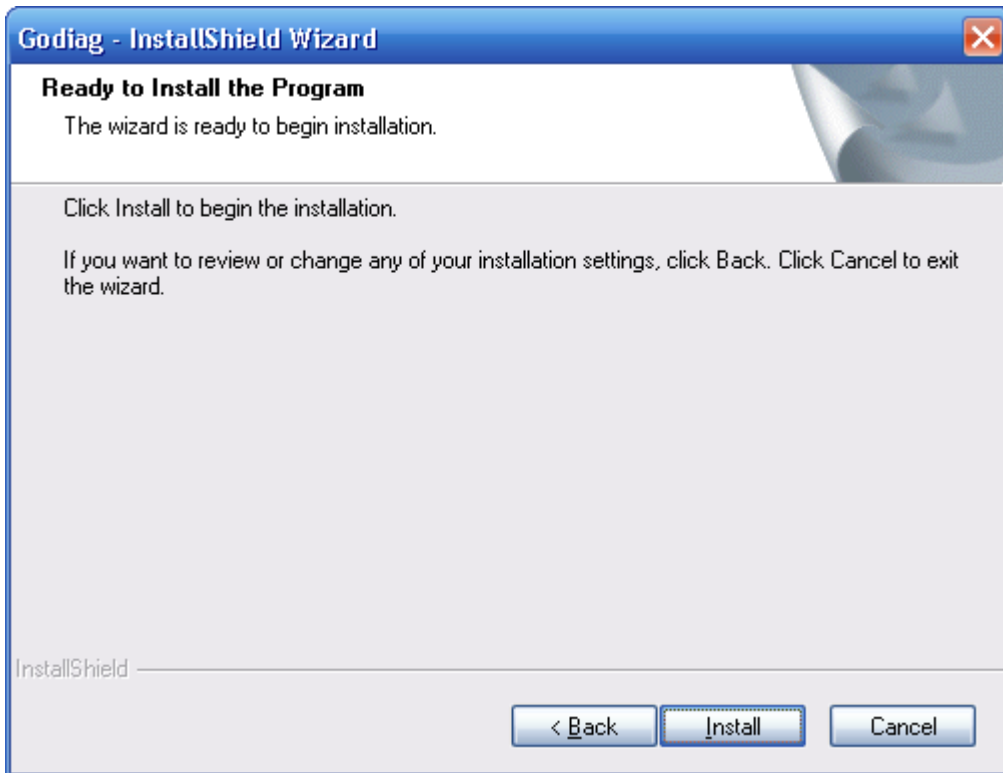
Godiag - InstallShield Wizard

Ready to Install the Program

The wizard is ready to begin installation.

Click Install to begin the installation.

If you want to review or change any of your installation settings, click Back. Click Cancel to exit the wizard.

InstallShield

< Back

Install

Cancel